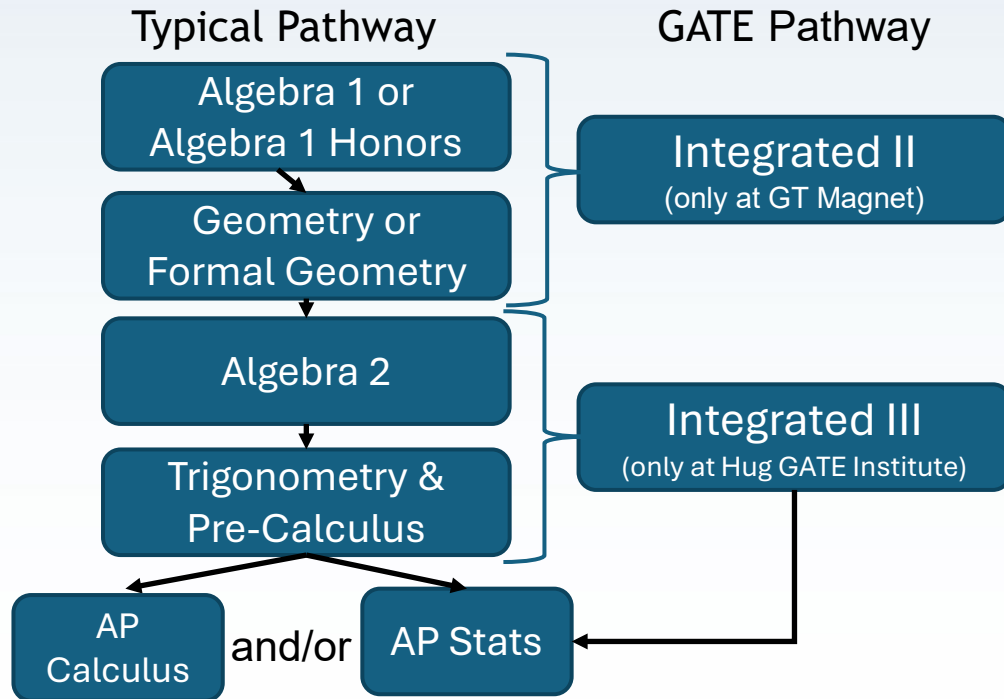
Typical Pathway

GATE Pathway

Algebra 1 or Algebra 1 Honors

Geometry or Formal Geometry

Integrated II
(only at GT Magnet)

Algebra 2

Trigonometry & Pre-Calculus

Integrated III
(only at Hug GATE Institute)

AP Calculus

and/or

AP Stats